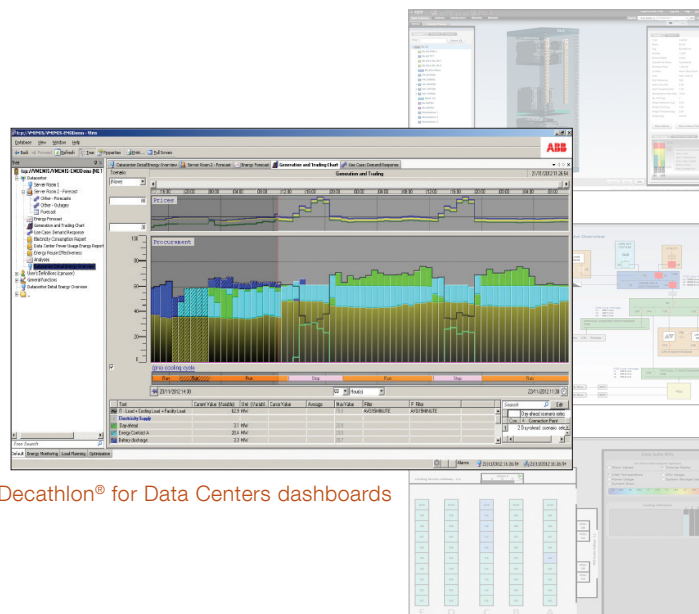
Decathlon® for Data Centers dashboards

ABB

Generation and Trading Chart

Generation and Trading

Prices

Procurement

Datacenter

Server Room 1

Server Room 2 - Forecast

Energy Forecast

Generation and Trading Chart

Use Case: Demand Response

Electricity Consumption Report

Energy Power Effectiveness

Analysis

General Functions

Datacenter Detail Energy Overview

Run

Stop

Electricity Supply

Day-ahead

Energy Contract A

Battery discharge

Default

Energy Monitoring

Load Planning

Optimization

Alarms